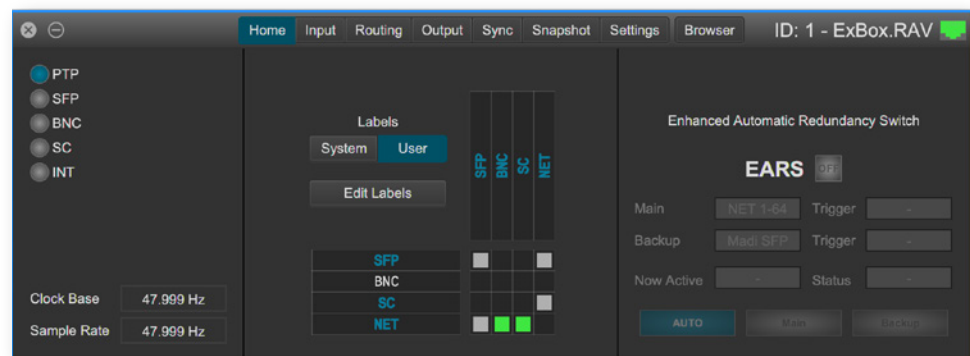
Home Input Routing Output Sync Snapshot Settings Browser ID: 1 - ExBox.RAV

PTP
SFP
BNC
SC
INT

Clock Base 47.999 Hz
Sample Rate 47.999 Hz

Labels
System User
Edit Labels

SFP BNC SC NET

SFP
BNC
SC
NET

Enhanced Automatic Redundancy Switch

EARS OFF

Main NET 1-64 Trigger -
Backup Madi SFP Trigger -
Now Active - Status -

AUTO Main Backup